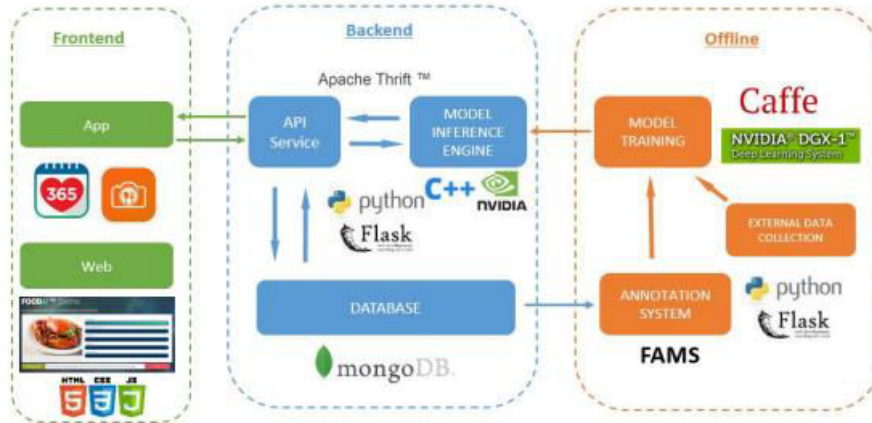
Frontend

App

365

Web

FOODAI Demo

HTML CSS JS

5 3

Backend

Apache Thrift ™

API Service

MODEL INFERENCE ENGINE

python

C++

NVIDIA

Flask

DATABASE

mongoDB.

Offline

MODEL TRAINING

Caffe

NVIDIA® DGX-1™ Deep Learning System

EXTERNAL DATA COLLECTION

ANNOTATION SYSTEM

python

Flask

FAMS